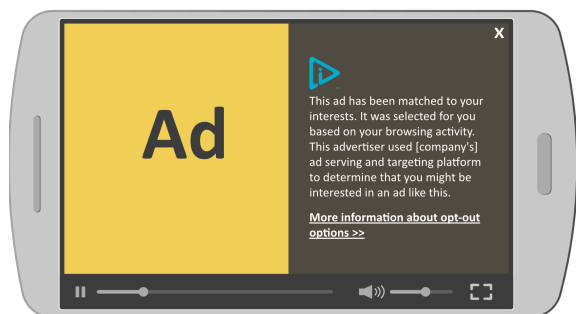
X

Ad

This ad has been matched to your interests. It was selected for you based on your browsing activity. This advertiser used [company's] ad serving and targeting platform to determine that you might be interested in an ad like this.

More information about opt-out options >>